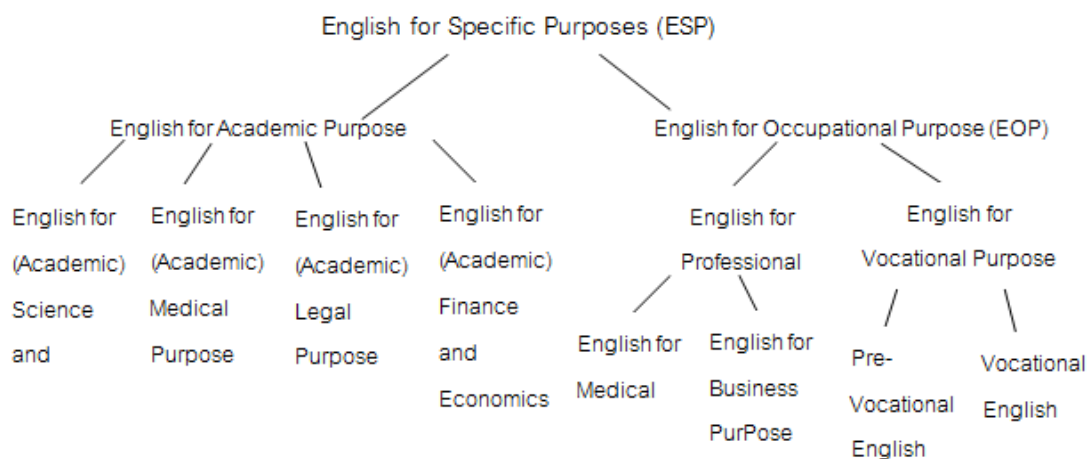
English for Specific Purposes (ESP)

English for Academic Purpose

English for Occupational Purpose (EOP)

English for (Academic) Science and

English for (Academic) Medical Purpose

English for (Academic) Legal Purpose

English for (Academic) Finance and Economics

English for Professional

English for Vocational Purpose

English for Medical

English for Business PurPose

Pre-Vocational English

Vocational English